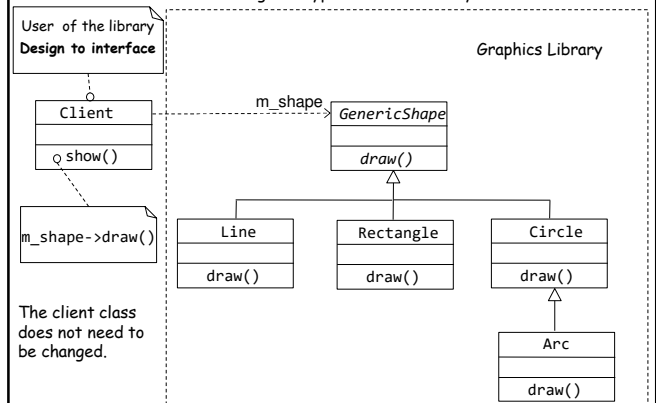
User of the library
**Design to interface**

Graphics Library

m_shape

Client

show()

*GenericShape*

*draw()*

m_shape->draw()

Line

draw()

Rectangle

draw()

Circle

draw()

The client class does not need to be changed.

Arc

draw()